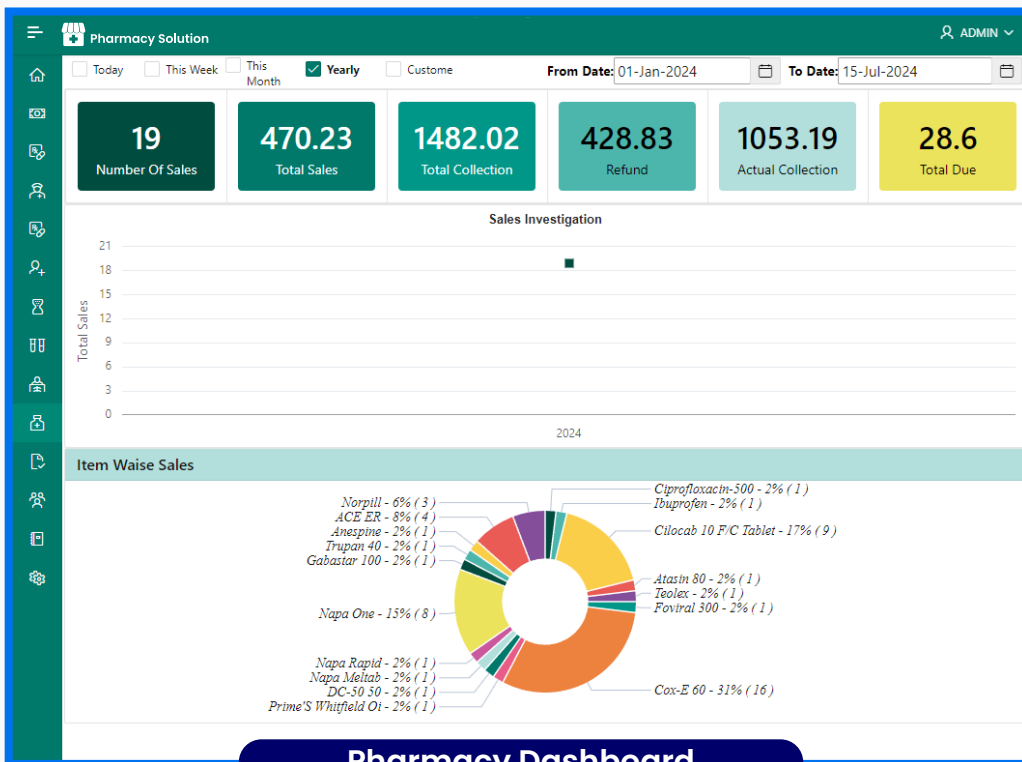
Pharmacy Solution

ADMIN

Today
This Week
This Month
Yearly
Custome

From Date: 01-Jan-2024
To Date: 15-Jul-2024

19
Number Of Sales

470.23
Total Sales

1482.02
Total Collection

428.83
Refund

1053.19
Actual Collection

28.6
Total Due

Sales Investigation

21
18
15
12
9
6
3
0
Total Sales
2024

Item Waise Sales

Norpill - 6% ( 3 )
ACE ER - 8% ( 4 )
Anespine - 2% ( 1 )
Trupan 40 - 2% ( 1 )
Gabastar 100 - 2% ( 1 )
Napa One - 15% ( 8 )
Napa Rapid - 2% ( 1 )
Napa Meltab - 2% ( 1 )
DC-50 50 - 2% ( 1 )
Prime'S Whitfield Oi - 2% ( 1 )
Ciprofloxacin-500 - 2% ( 1 )
Ibuprofen - 2% ( 1 )
Cilocab 10 F/C Tablet - 17% ( 9 )
Atasin 80 - 2% ( 1 )
Teolex - 2% ( 1 )
Foviral 300 - 2% ( 1 )
Cox-E 60 - 31% ( 16 )

Pharmacy Dashboard